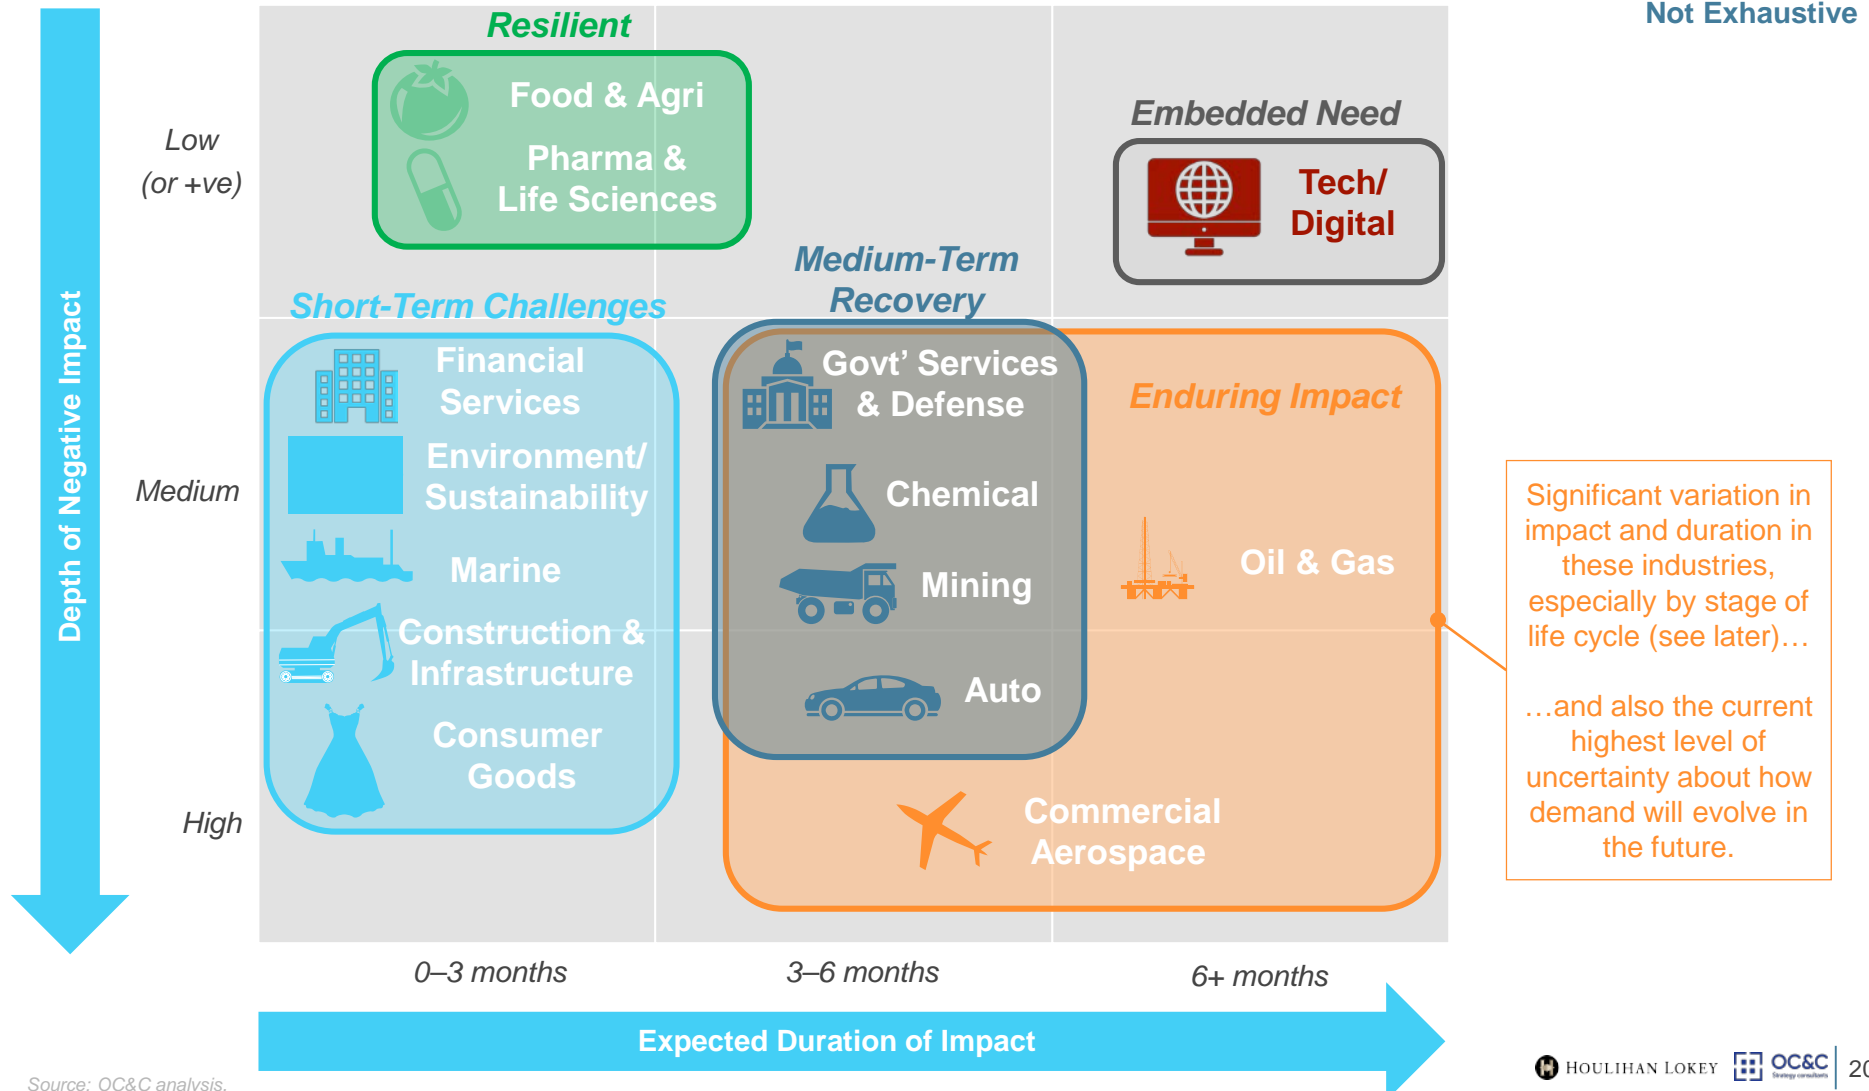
Not Exhaustive

Depth of Negative Impact

Low
(or +ve)

Medium

High

Resilient

Food & Agri

Pharma & Life Sciences

Embedded Need

Tech/ Digital

Short-Term Challenges

Medium-Term Recovery

Financial Services

Environment/ Sustainability

Marine

Construction & Infrastructure

Consumer Goods

Govt' Services & Defense

Chemical

Mining

Auto

Enduring Impact

Oil & Gas

Commercial Aerospace

Significant variation in impact and duration in these industries, especially by stage of life cycle (see later)…

…and also the current highest level of uncertainty about how demand will evolve in the future.

0–3 months

3–6 months

6+ months

Expected Duration of Impact

Source: OC&C analysis.

HOULIHAN LOKEY OC&C 20